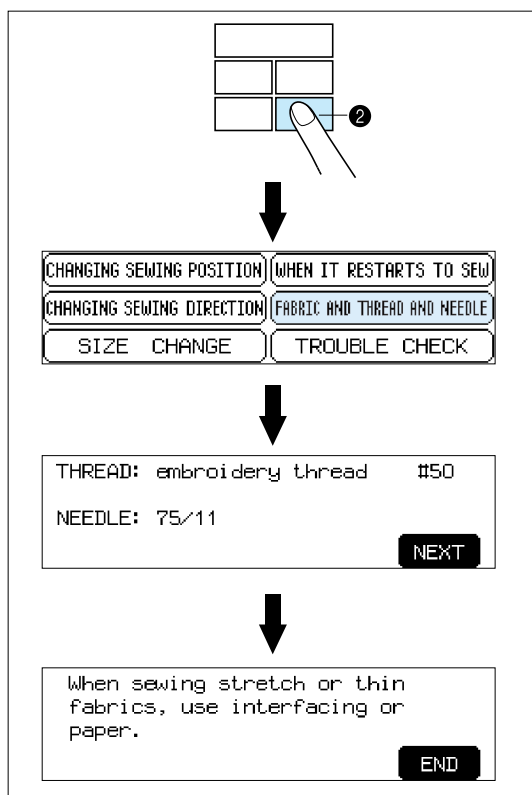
2

CHANGING SEWING POSITION
WHEN IT RESTARTS TO SEW
CHANGING SEWING DIRECTION
FABRIC AND THREAD AND NEEDLE
SIZE CHANGE
TROUBLE CHECK

THREAD: embroidery thread #50

NEEDLE: 75/11

NEXT

When sewing stretch or thin fabrics, use interfacing or paper.

END